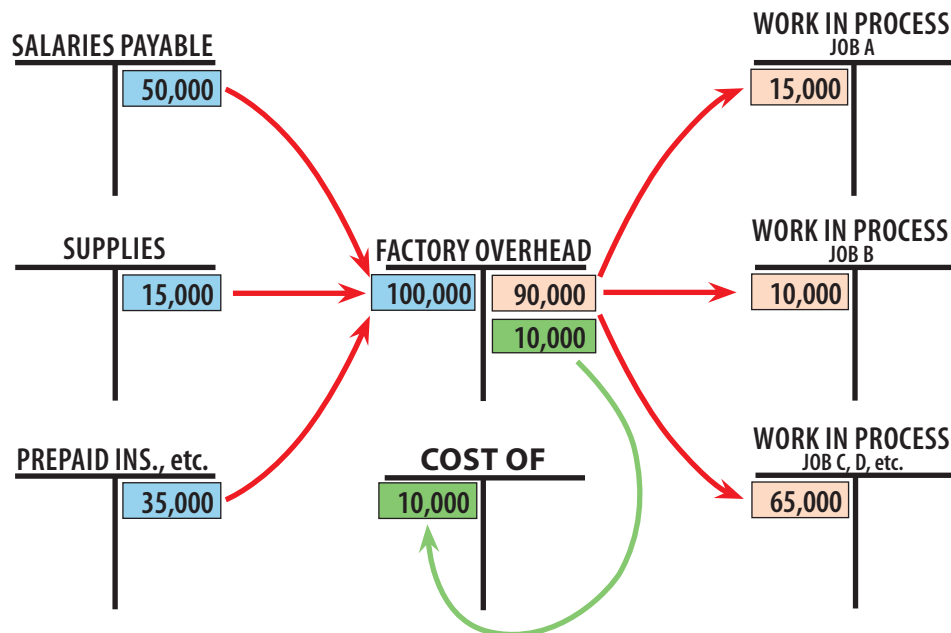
SALARIES PAYABLE
50,000

SUPPLIES
15,000

PREPAID INS., etc.
35,000

FACTORY OVERHEAD
100,000
90,000
10,000

COST OF
10,000

WORK IN PROCESS
JOB A
15,000

WORK IN PROCESS
JOB B
10,000

WORK IN PROCESS
JOB C, D, etc.
65,000